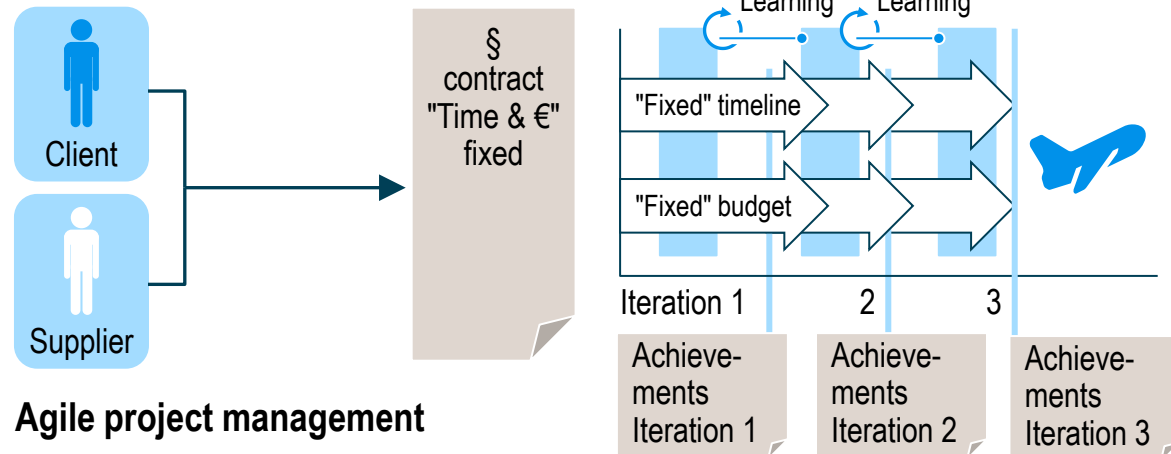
Client

Supplier

Agile project management

§
contract
"Time & €"
fixed

Learning

Learning

"Fixed" timeline

"Fixed" budget

Iteration 1

2

3

Achievements
Iteration 1

Achievements
Iteration 2

Achievements
Iteration 3